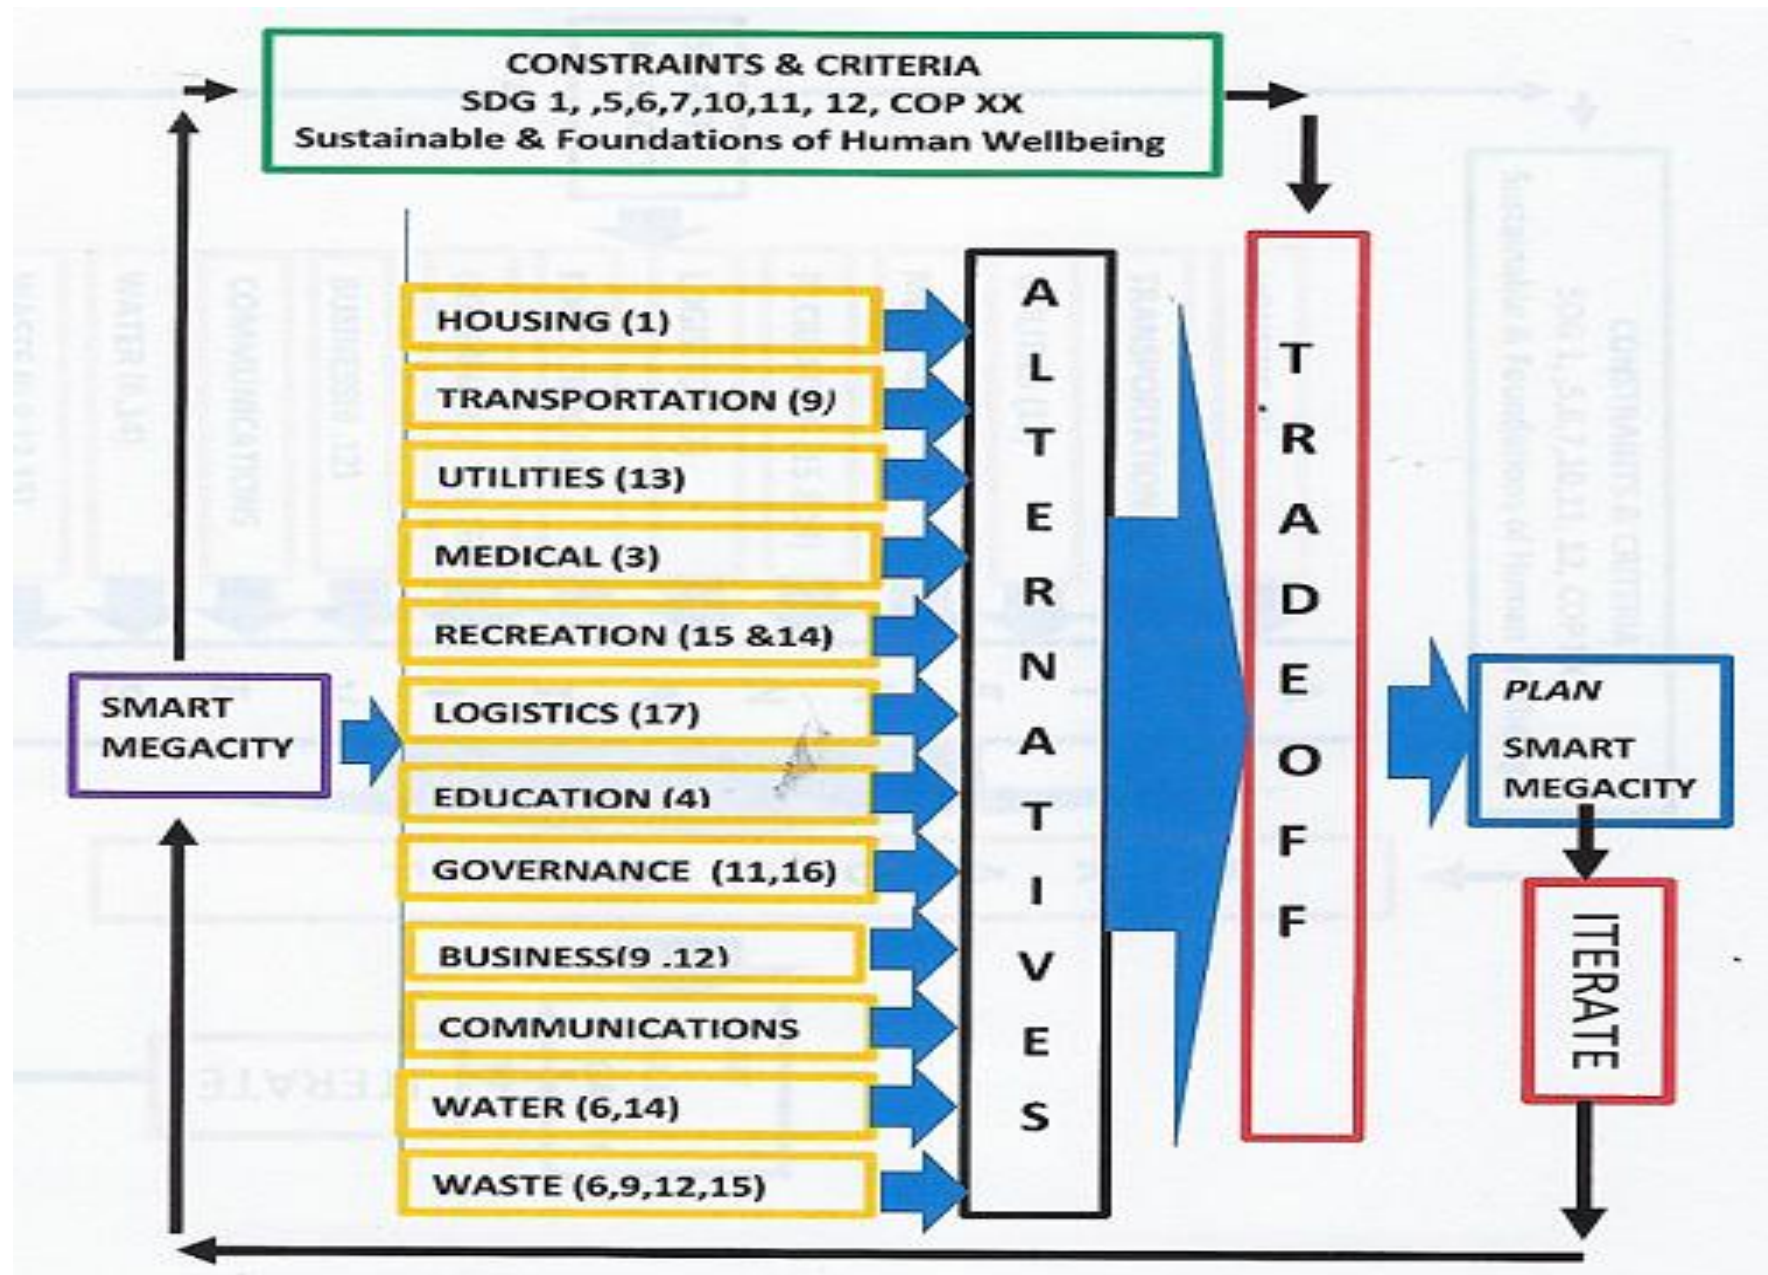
CONSTRAINTS & CRITERIA
SDG 1, ,5,6,7,10,11, 12, COP XX
Sustainable & Foundations of Human Wellbeing

SMART MEGACITY

HOUSING (1)
TRANSPORTATION (9)
UTILITIES (13)
MEDICAL (3)
RECREATION (15 &14)
LOGISTICS (17)
EDUCATION (4)
GOVERNANCE (11,16)
BUSINESS(9 .12)
COMMUNICATIONS
WATER (6,14)
WASTE (6,9,12,15)

ALTERNATIVES

TRADEOFF

PLAN
SMART MEGACITY

ITERATE